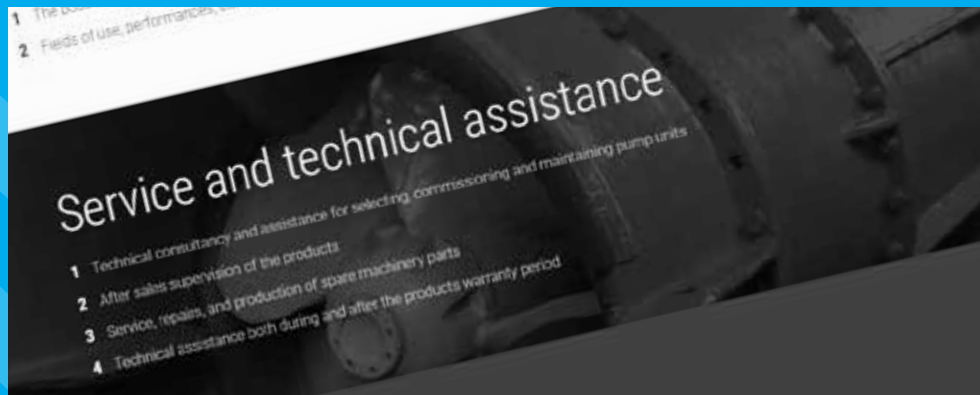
1 The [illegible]

2 Fields of use, performances, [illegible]

Service and technical assistance

1 Technical consultancy and assistance for selecting, commissoning and maintaining pump units

2 After sales supervision of the products

3 Service, repairs, and production of spare machinery parts

4 Technical assistance both during and after the products warranty period